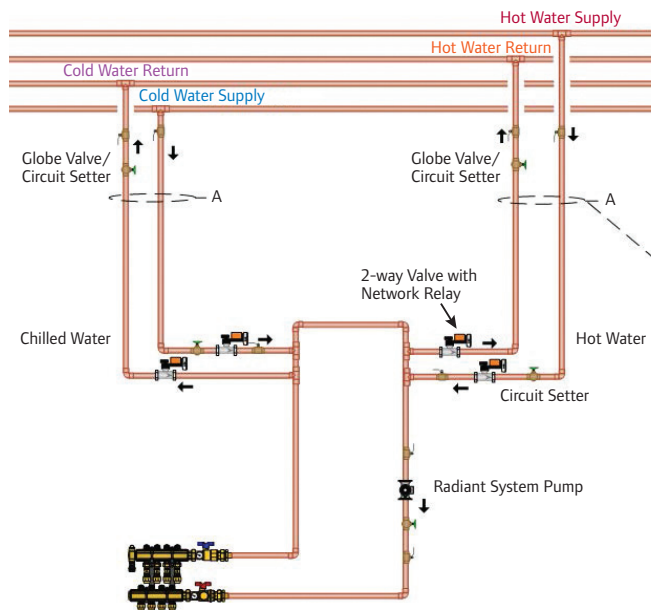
Hot Water Supply
Hot Water Return
Cold Water Return
Cold Water Supply
Globe Valve/ Circuit Setter
A
Globe Valve/ Circuit Setter
A
2-way Valve with Network Relay
Chilled Water
Hot Water
Circuit Setter
Radiant System Pump